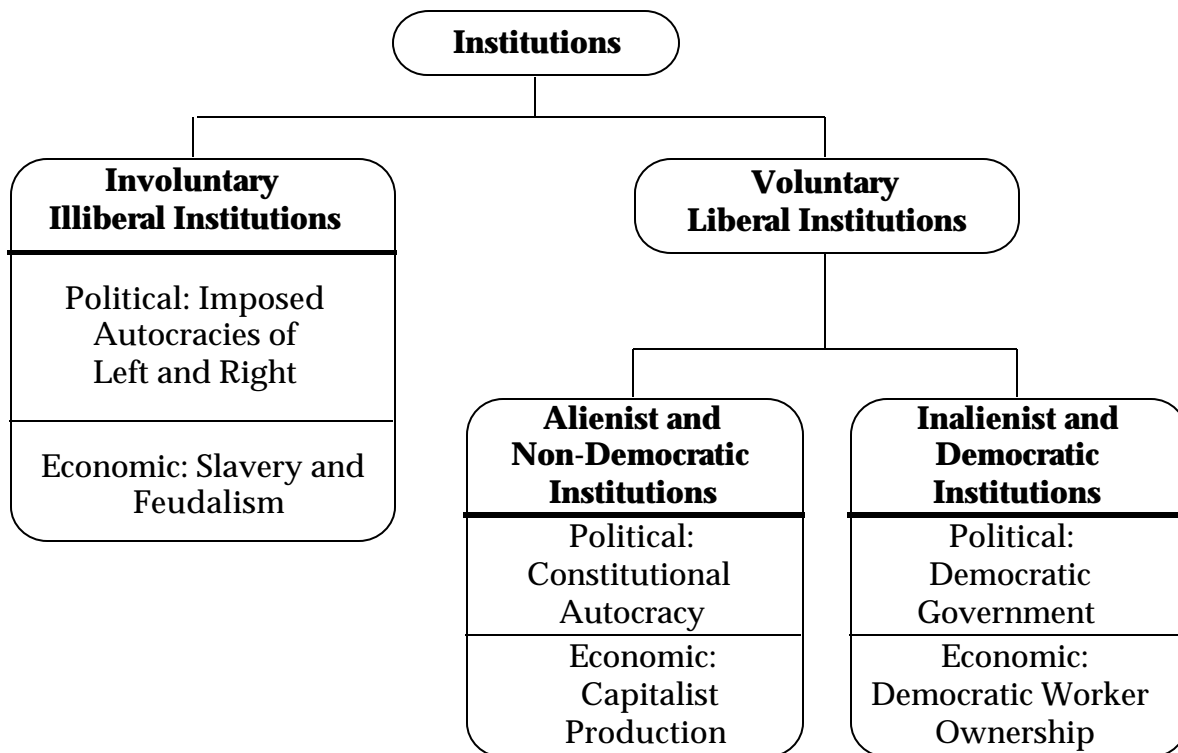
Institutions

Involuntary Illiberal Institutions

Political: Imposed Autocracies of Left and Right

Economic: Slavery and Feudalism

Voluntary Liberal Institutions

Alienist and Non-Democratic Institutions

Political: Constitutional Autocracy

Economic: Capitalist Production

Inalienist and Democratic Institutions

Political: Democratic Government

Economic: Democratic Worker Ownership